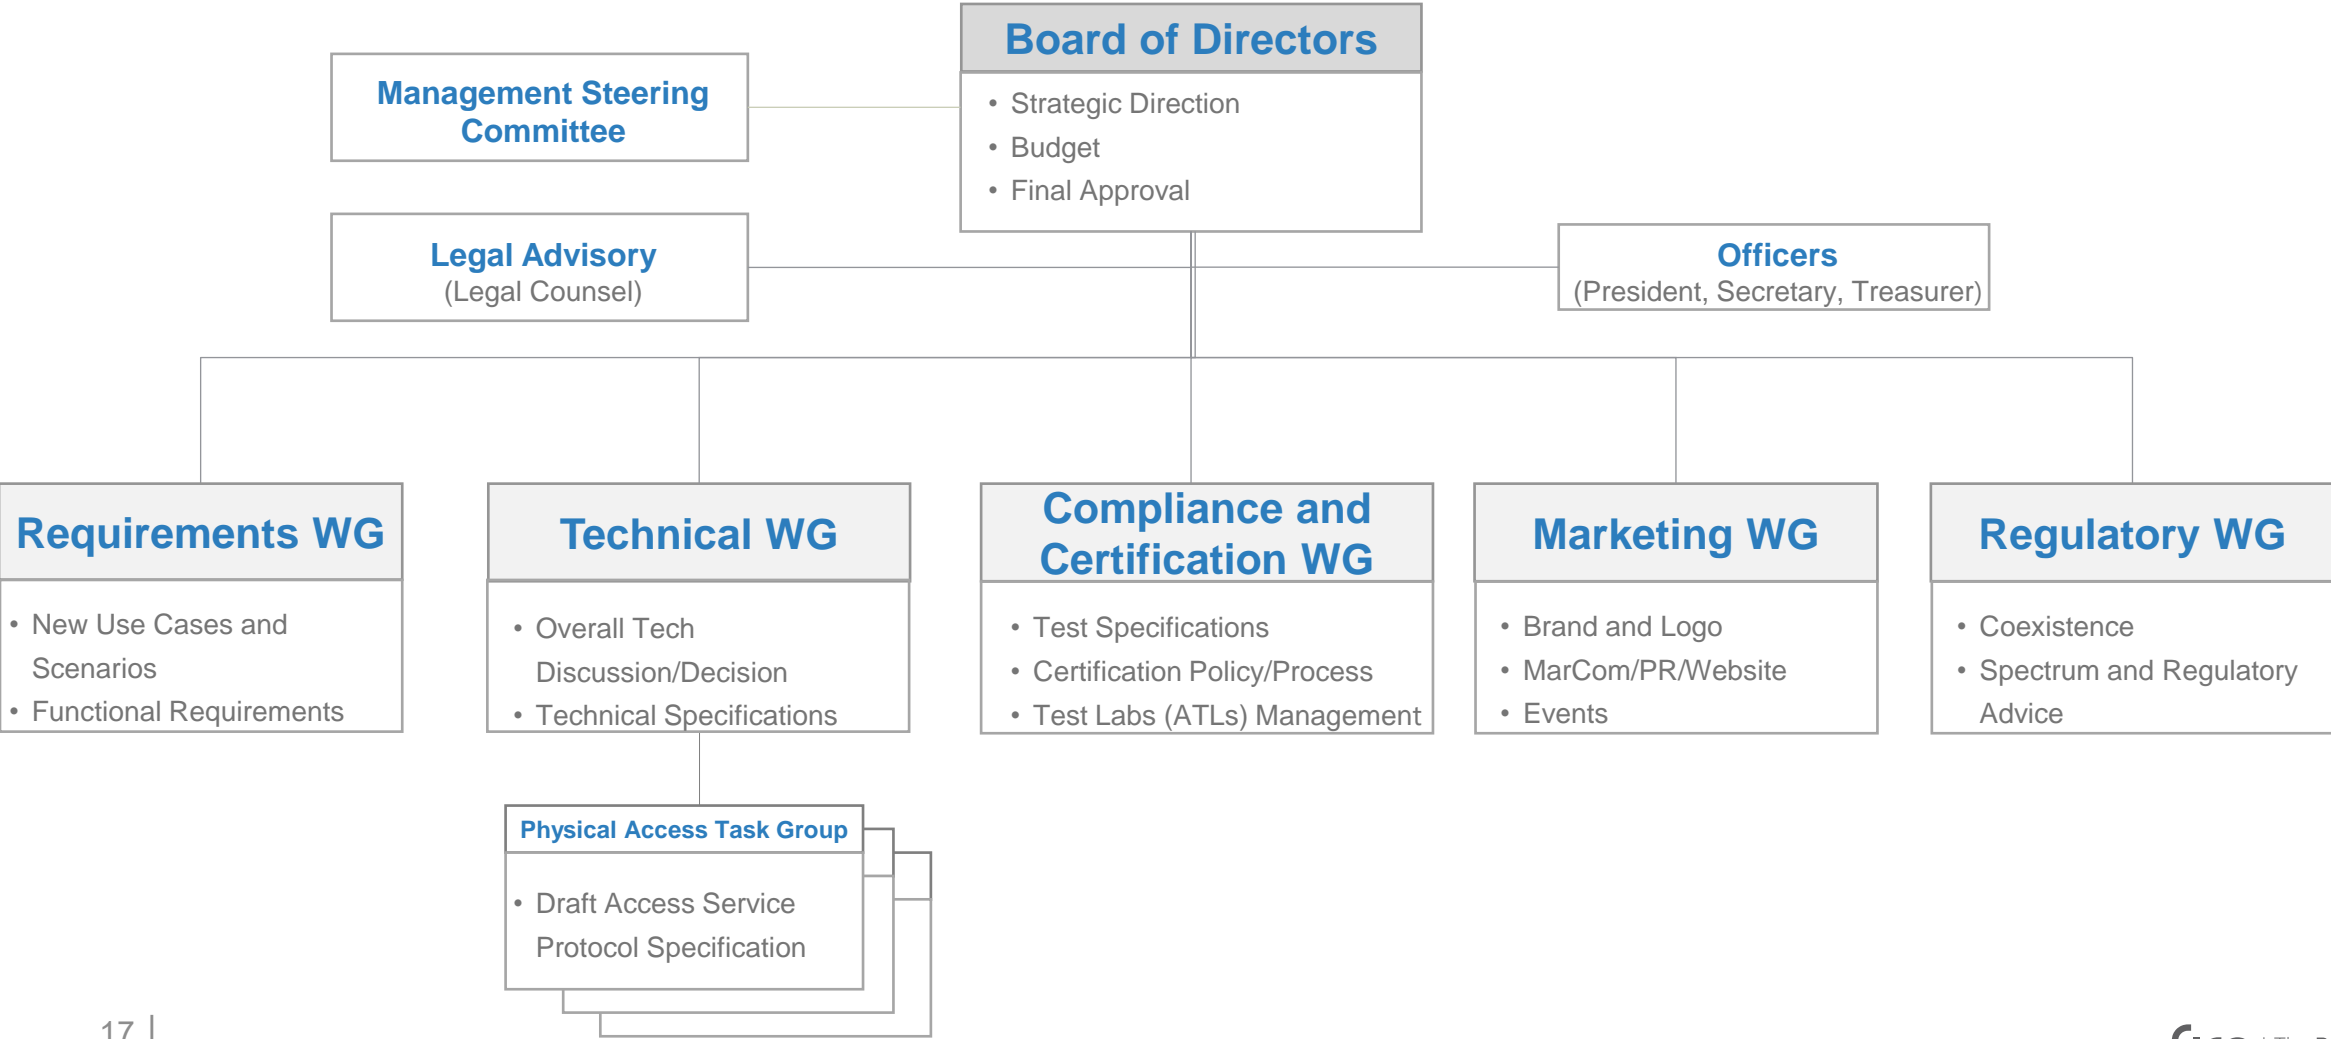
Board of Directors
- Strategic Direction
- Budget
- Final Approval

Management Steering Committee

Legal Advisory
(Legal Counsel)

Officers
(President, Secretary, Treasurer)

Requirements WG
- New Use Cases and Scenarios
- Functional Requirements

Technical WG
- Overall Tech Discussion/Decision
- Technical Specifications

Compliance and Certification WG
- Test Specifications
- Certification Policy/Process
- Test Labs (ATLs) Management

Marketing WG
- Brand and Logo
- MarCom/PR/Website
- Events

Regulatory WG
- Coexistence
- Spectrum and Regulatory Advice

Physical Access Task Group
- Draft Access Service Protocol Specification

17 |